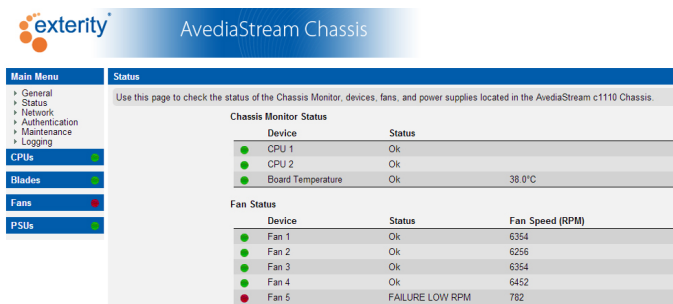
exterity®

AvediaStream Chassis

Main Menu
General
Status
Network
Authentication
Maintenance
Logging

CPUs

Blades

Fans

PSUs

Status

Use this page to check the status of the Chassis Monitor, devices, fans, and power supplies located in the AvediaStream c1110 Chassis.

Chassis Monitor Status

| | Device | Status | |
|---|---|---|---|
| | CPU 1 | Ok | |
| | CPU 2 | Ok | |
| | Board Temperature | Ok | 38.0°C |

Fan Status

| | Device | Status | Fan Speed (RPM) |
|---|---|---|---|
| | Fan 1 | Ok | 6354 |
| | Fan 2 | Ok | 6256 |
| | Fan 3 | Ok | 6354 |
| | Fan 4 | Ok | 6452 |
| | Fan 5 | FAILURE LOW RPM | 782 |